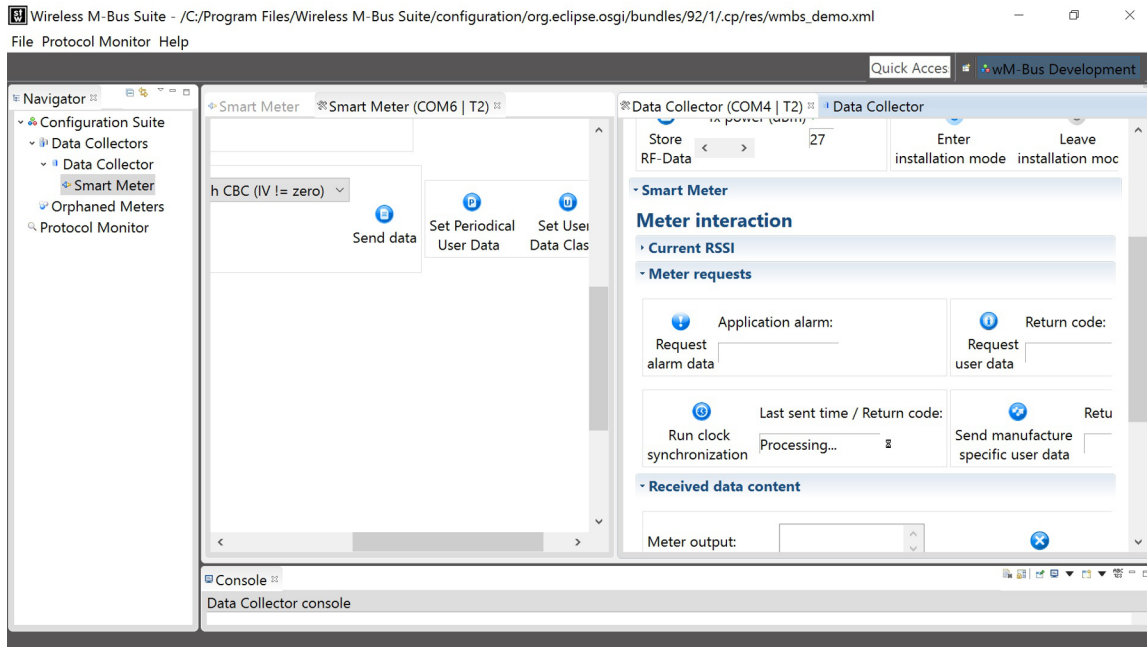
Wireless M-Bus Suite - /C:/Program Files/Wireless M-Bus Suite/configuration/org.eclipse.osgi/bundles/92/1/.cp/res/wmbs_demo.xml

File Protocol Monitor Help

Quick Access | wM-Bus Development

Navigator
Configuration Suite
Data Collectors
Data Collector
Smart Meter
Orphaned Meters
Protocol Monitor

Smart Meter | Smart Meter (COM6 | T2)

h CBC (IV != zero)

Send data

Set Periodical User Data

Set User Data Clas

Data Collector (COM4 | T2) | Data Collector

Tx power (dBm)

Store RF-Data

27

Enter installation mode

Leave installation moc

Smart Meter

Meter interaction

Current RSSI

Meter requests

Application alarm:

Request alarm data

Return code:

Request user data

Last sent time / Return code:

Run clock synchronization

Processing...

Send manufacture specific user data

Retu

Received data content

Meter output:

Console

Data Collector console